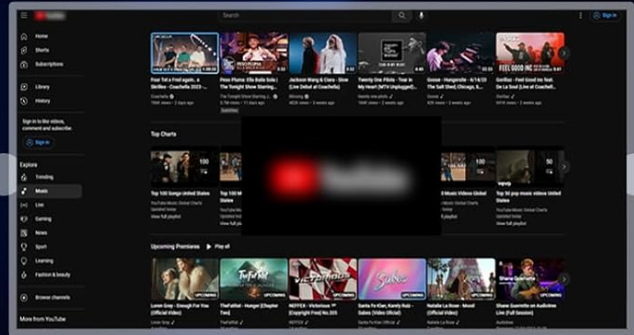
Search

Sign in

Home
Shorts
Subscriptions
Library
History

Sign in to like videos, comment and subscribe.

Sign in

Explore
Trending
Music
Live
Gaming
News
Sport
Learning
Fashion & beauty

Browse channels

More from YouTube

Four Tet x Fred again.. x Skrillex - Coachella 2023 - ...
Coachella

Peso Pluma: Ella Baila Sola | The Tonight Show Starring J...

Jackson Wang & Ciara - Slow (Live Debut at Coachella)

Twenty One Pilots - Tear In My Heart (MTV Unplugged)

Goose - Hungersite - 6/14/23 The Salt Shed, Chicago, IL

Gorillaz - Feel Good Inc feat. De La Soul (Live at Coachell...

Top Charts

Top 100 Songs United States
YouTube Music Global Charts
View full playlist

Music Videos Global
View full playlist

Top 50 pop music videos United States
YouTube Music
View full playlist

Upcoming Premieres
Play all

UPCOMING

Natalie La Rose - Mood (Official Video)

Shane Guerrette on Audiotree Live (Full Session)